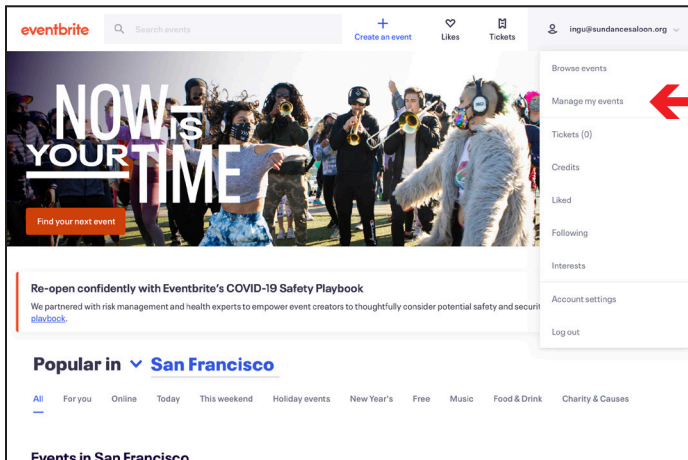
eventbrite

Search events

Create an event

Likes

Tickets

ingu@sundancesaloon.org

Browse events

Manage my events

Tickets (0)

Credits

Liked

Following

Interests

Account settings

Log out

NOW IS YOUR TIME

Find your next event

Re-open confidently with Eventbrite's COVID-19 Safety Playbook

We partnered with risk management and health experts to empower event creators to thoughtfully consider potential safety and securi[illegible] playbook.

Popular in San Francisco

All For you Online Today This weekend Holiday events New Year's Free Music Food & Drink Charity & Causes

Events in San Francisco